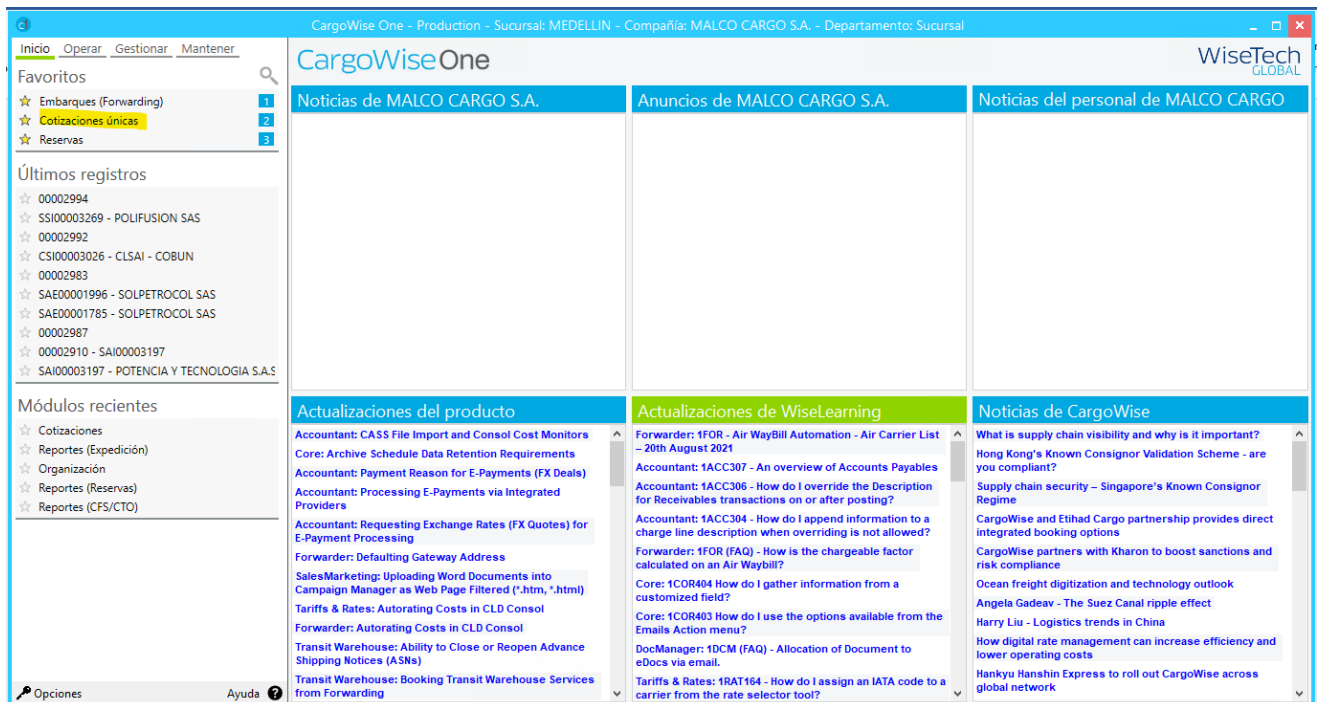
CargoWise One - Production - Sucursal: MEDELLIN - Compañía: MALCO CARGO S.A. - Departamento: Sucursal

Inicio Operar Gestionar Mantener

Favoritos
Embarques (Forwarding) 1
Cotizaciones únicas 2
Reservas 3

Últimos registros
00002994
SSI00003269 - POLIFUSION SAS
00002992
CSI00003026 - CLSAI - COBUN
00002983
SAE00001996 - SOLPETROCOL SAS
SAE00001785 - SOLPETROCOL SAS
00002987
00002910 - SAI00003197
SAI00003197 - POTENCIA Y TECNOLOGIA S.A.S

Módulos recientes
Cotizaciones
Reportes (Expedición)
Organización
Reportes (Reservas)
Reportes (CFS/CTO)

Opciones Ayuda

CargoWiseOne

WiseTech GLOBAL

Noticias de MALCO CARGO S.A.

Anuncios de MALCO CARGO S.A.

Noticias del personal de MALCO CARGO

Actualizaciones del producto
Accountant: CASS File Import and Consol Cost Monitors
Core: Archive Schedule Data Retention Requirements
Accountant: Payment Reason for E-Payments (FX Deals)
Accountant: Processing E-Payments via Integrated Providers
Accountant: Requesting Exchange Rates (FX Quotes) for E-Payment Processing
Forwarder: Defaulting Gateway Address
SalesMarketing: Uploading Word Documents into Campaign Manager as Web Page Filtered (*.htm, *.html)
Tariffs & Rates: Autorating Costs in CLD Consol
Forwarder: Autorating Costs in CLD Consol
Transit Warehouse: Ability to Close or Reopen Advance Shipping Notices (ASNs)
Transit Warehouse: Booking Transit Warehouse Services from Forwarding

Actualizaciones de WiseLearning
Forwarder: 1FOR - Air WayBill Automation - Air Carrier List – 20th August 2021
Accountant: 1ACC307 - An overview of Accounts Payables
Accountant: 1ACC306 - How do I override the Description for Receivables transactions on or after posting?
Accountant: 1ACC304 - How do I append information to a charge line description when overriding is not allowed?
Forwarder: 1FOR (FAQ) - How is the chargeable factor calculated on an Air Waybill?
Core: 1COR404 How do I gather information from a customized field?
Core: 1COR403 How do I use the options available from the Emails Action menu?
DocManager: 1DCM (FAQ) - Allocation of Document to eDocs via email.
Tariffs & Rates: 1RAT164 - How do I assign an IATA code to a carrier from the rate selector tool?

Noticias de CargoWise
What is supply chain visibility and why is it important?
Hong Kong's Known Consignor Validation Scheme - are you compliant?
Supply chain security – Singapore's Known Consignor Regime
CargoWise and Etihad Cargo partnership provides direct integrated booking options
CargoWise partners with Kharon to boost sanctions and risk compliance
Ocean freight digitization and technology outlook
Angela Gadeav - The Suez Canal ripple effect
Harry Liu - Logistics trends in China
How digital rate management can increase efficiency and lower operating costs
Hankyu Hanshin Express to roll out CargoWise across global network